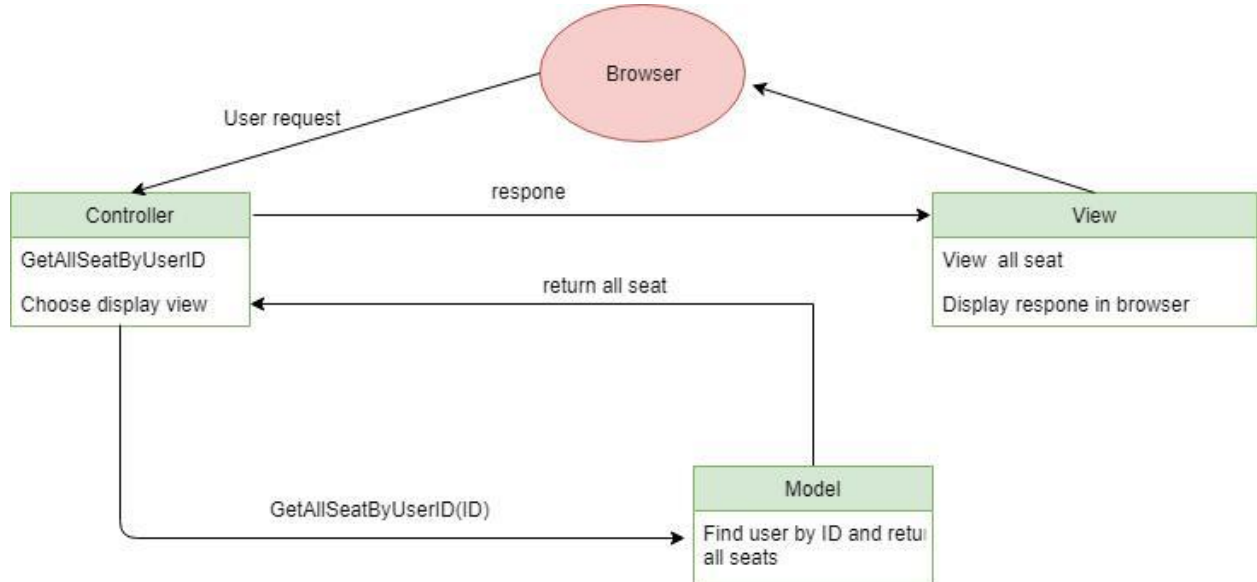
Browser

User request

Controller

GetAllSeatByUserID

Choose display view

respone

View

View all seat

Display respone in browser

return all seat

GetAllSeatByUserID(ID)

Model

Find user by ID and retur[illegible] all seats